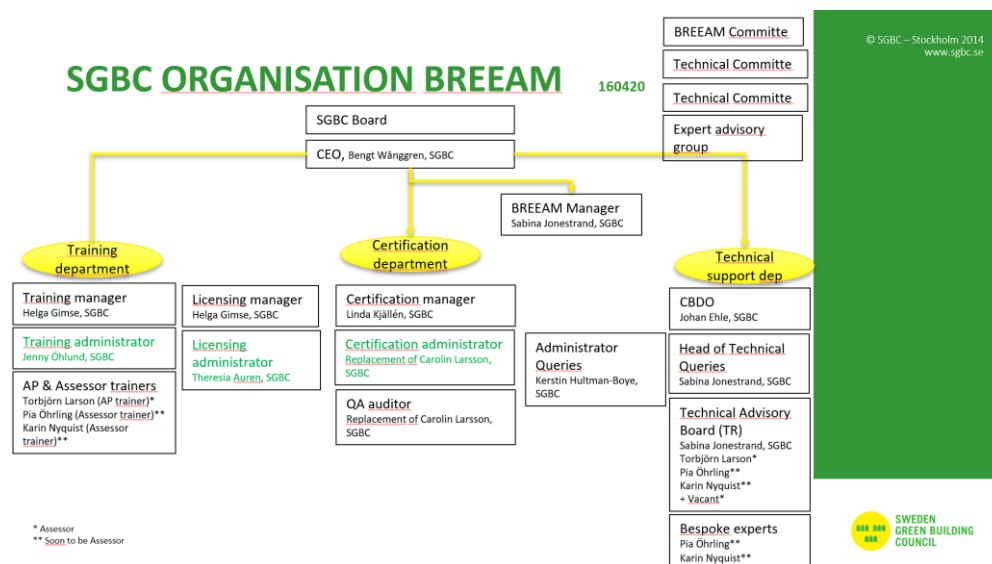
SGBC ORGANISATION BREEAM

160420

BREEAM Committe

Technical Committe

Technical Committe

Expert advisory group

© SGBC – Stockholm 2014
www.sgbc.se

SGBC Board

CEO, Bengt Wånggren, SGBC

BREEAM Manager
Sabina Jonestrand, SGBC

Training department

Certification department

Technical support dep

Training manager
Helga Gimse, SGBC

Training administrator
Jenny Öhlund, SGBC

AP & Assessor trainers
Torbjörn Larson (AP trainer)*
Pia Öhrling (Assessor trainer)**
Karin Nyqvist (Assessor trainer)**

Licensing manager
Helga Gimse, SGBC

Licensing administrator
Theresia Auren, SGBC

Certification manager
Linda Kjällén, SGBC

Certification administrator
Replacement of Carolin Larsson, SGBC

QA auditor
Replacement of Carolin Larsson, SGBC

Administrator Queries
Kerstin Hultman-Boye, SGBC

CBDO
Johan Ehle, SGBC

Head of Technical Queries
Sabina Jonestrand, SGBC

Technical Advisory Board (TR)
Sabina Jonestrand, SGBC
Torbjörn Larson*
Pia Öhrling**
Karin Nyquist**
+ Vacant*

Bespoke experts
Pia Öhrling**
Karin Nyquist**

* Assessor
** Soon to be Assessor

SWEDEN GREEN BUILDING COUNCIL